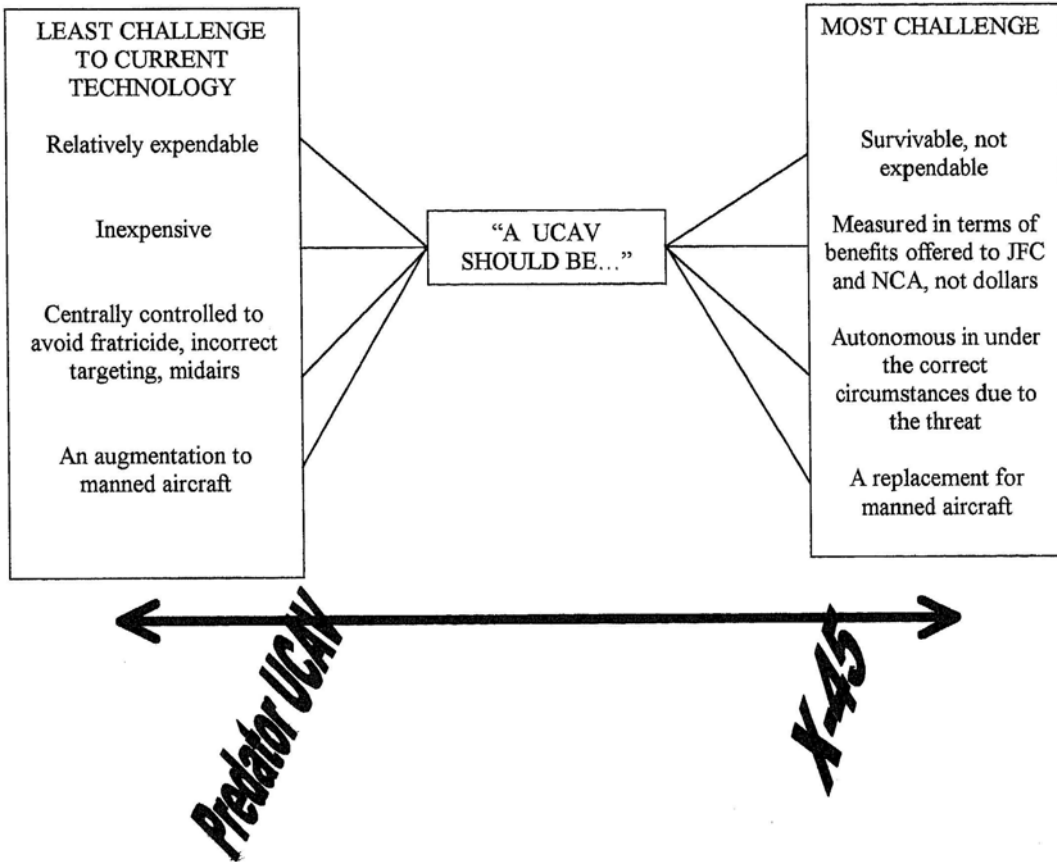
LEAST CHALLENGE TO CURRENT TECHNOLOGY

Relatively expendable

Inexpensive

Centrally controlled to avoid fratricide, incorrect targeting, midairs

An augmentation to manned aircraft

"A UCAV SHOULD BE..."

MOST CHALLENGE

Survivable, not expendable

Measured in terms of benefits offered to JFC and NCA, not dollars

Autonomous in under the correct circumstances due to the threat

A replacement for manned aircraft

Predator UCAV

X-45